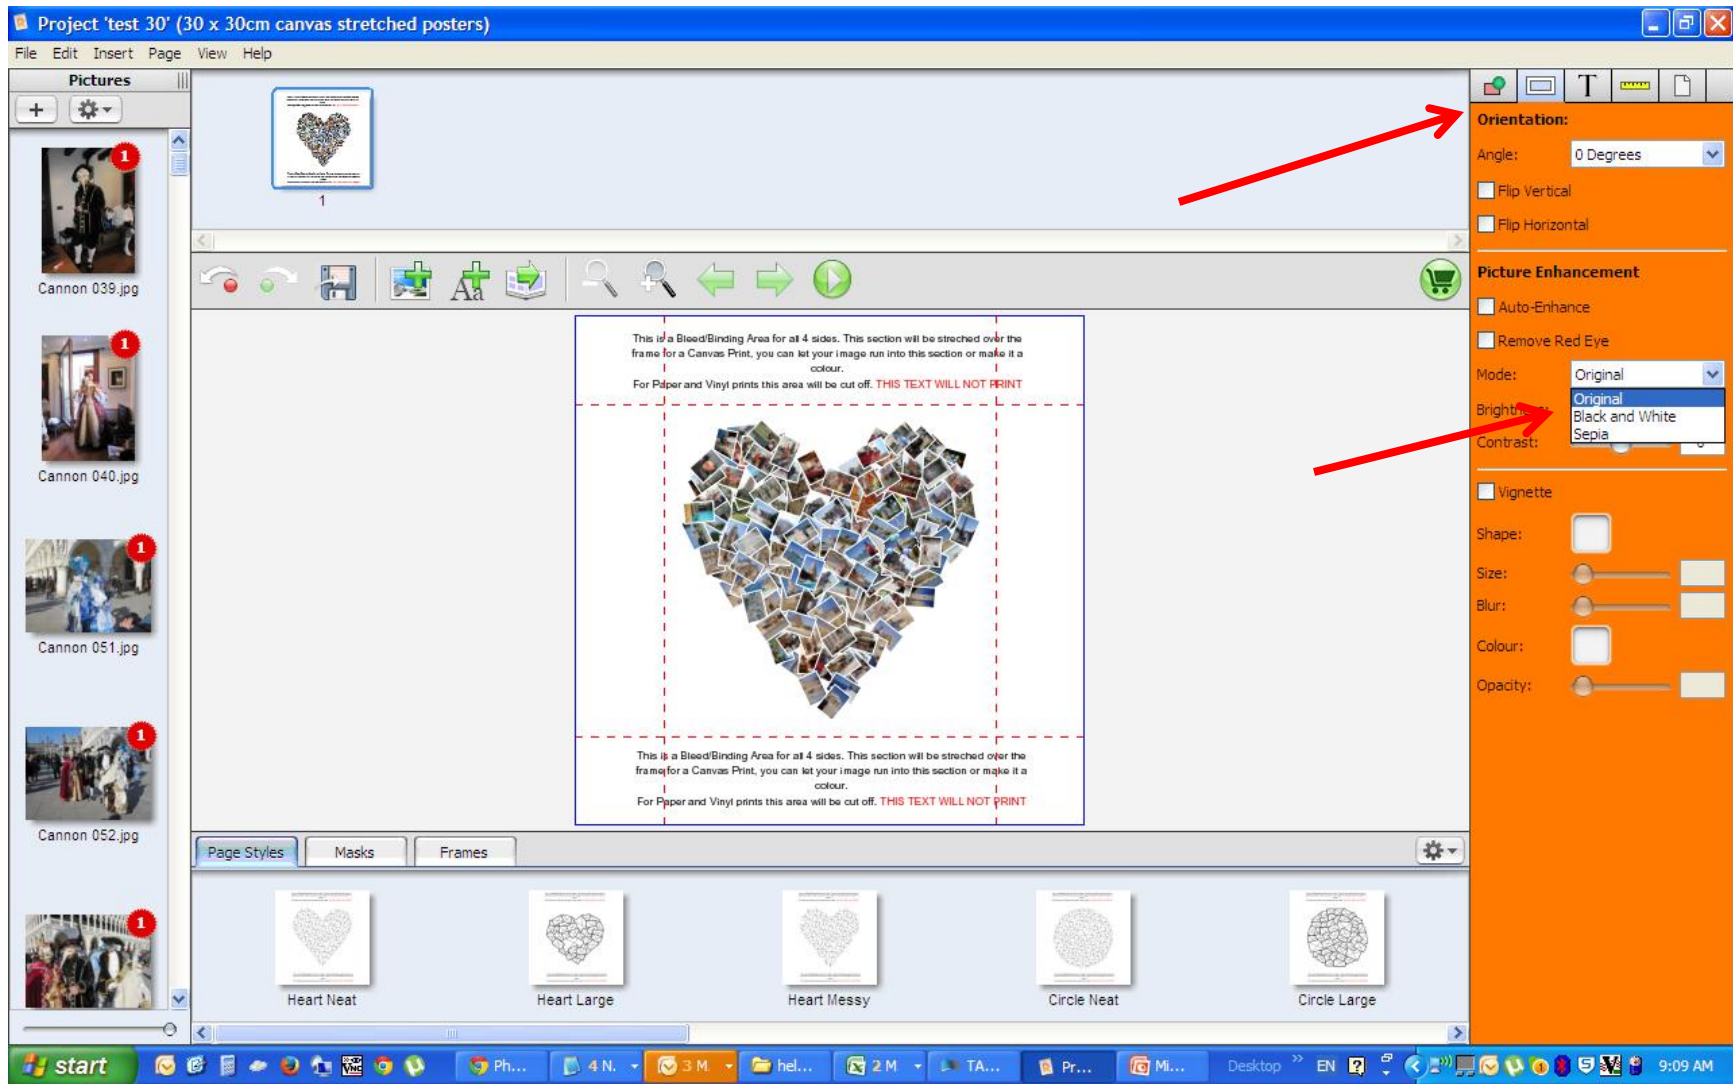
Project 'test 30' (30 x 30cm canvas stretched posters)

File Edit Insert Page View Help

Pictures

+

1
Cannon 039.jpg

1
Cannon 040.jpg

1
Cannon 051.jpg

1
Cannon 052.jpg

1

1

This is a Bleed/Binding Area for all 4 sides. This section will be streched over the frame for a Canvas Print, you can let your image run into this section or make it a colour.
For Paper and Vinyl prints this area will be cut off. THIS TEXT WILL NOT PRINT

This is a Bleed/Binding Area for all 4 sides. This section will be streched over the frame for a Canvas Print, you can let your image run into this section or make it a colour.
For Paper and Vinyl prints this area will be cut off. THIS TEXT WILL NOT PRINT

Page Styles Masks Frames

Heart Neat Heart Large Heart Messy Circle Neat Circle Large

T

Orientation:
Angle: 0 Degrees
Flip Vertical
Flip Horizontal

Picture Enhancement
Auto-Enhance
Remove Red Eye
Mode: Original
Original
Black and White
Sepia
Bright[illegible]
Contrast:

Vignette
Shape:
Size:
Blur:
Colour:
Opacity:

start Ph... 4 N. 3 M hel... 2 M TA... Pr... Mi... Desktop EN 9:09 AM